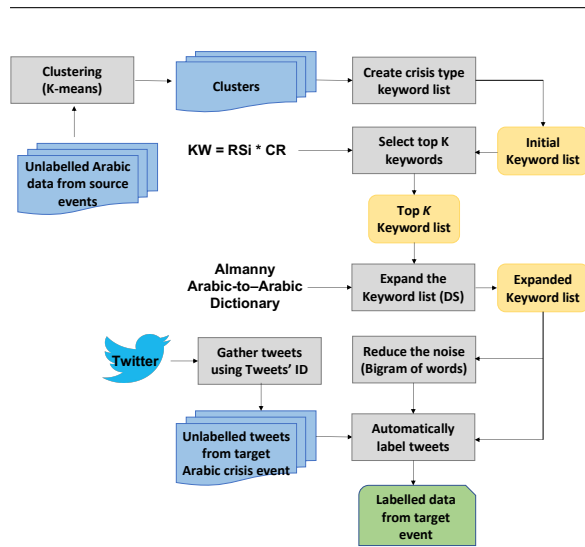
Clustering (K-means)

Clusters

Create crisis type keyword list

Unlabelled Arabic data from source events

KW = RSi * CR

Select top K keywords

Initial Keyword list

Top *K* Keyword list

Almanny Arabic-to–Arabic Dictionary

Expand the Keyword list (DS)

Expanded Keyword list

Twitter

Gather tweets using Tweets' ID

Reduce the noise (Bigram of words)

Unlabelled tweets from target Arabic crisis event

Automatically label tweets

Labelled data from target event